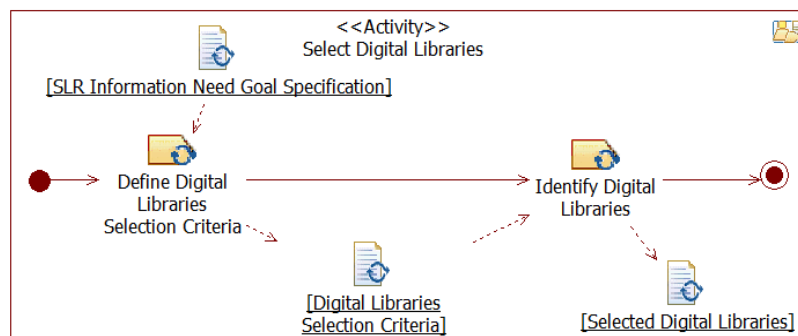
<<Activity>>
Select Digital Libraries

[SLR Information Need Goal Specification]

Define Digital Libraries Selection Criteria

Identify Digital Libraries

[Digital Libraries Selection Criteria]

[Selected Digital Libraries]